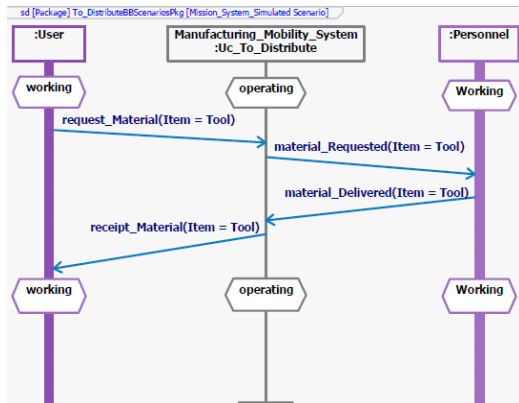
sd [Package] To_DistributeBBScenariosPkg [Mission_System_Simulated Scenario]

:User

Manufacturing_Mobility_System
:Uc_To_Distribute

:Personnel

working

operating

Working

request_Material(Item = Tool)

material_Requested(Item = Tool)

material_Delivered(Item = Tool)

receipt_Material(Item = Tool)

working

operating

Working